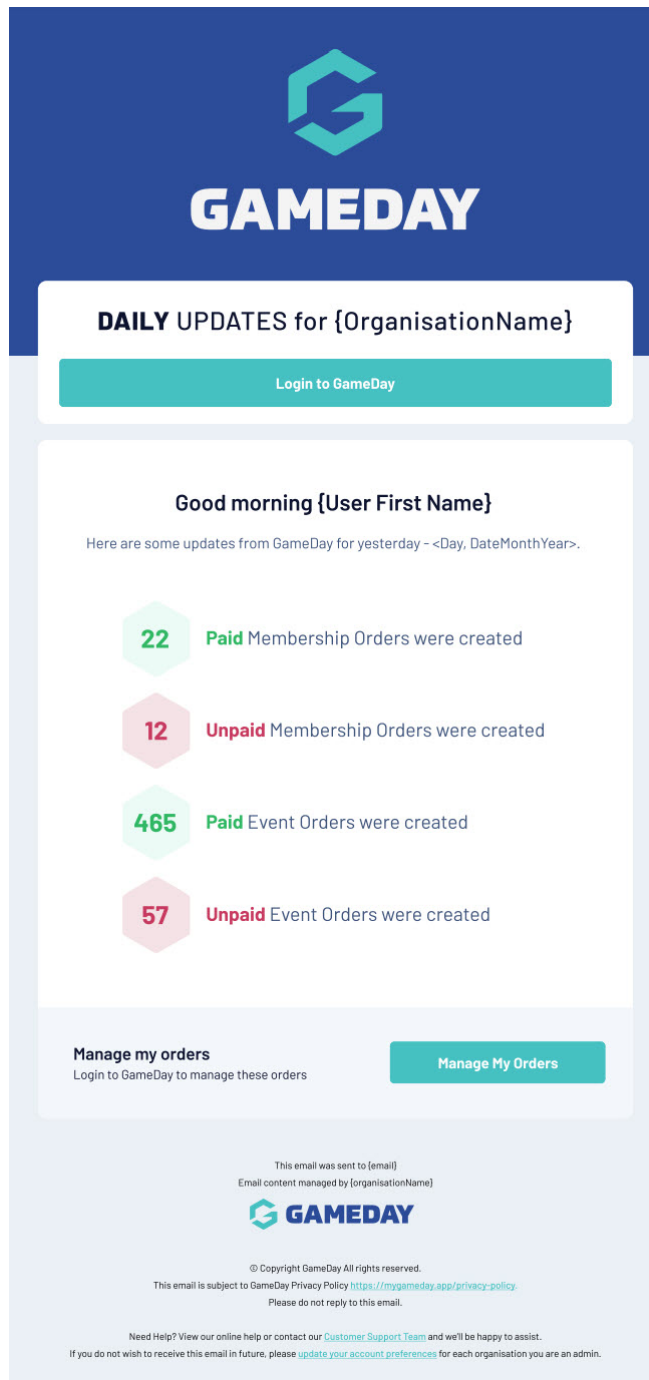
GAMEDAY

DAILY UPDATES for {OrganisationName}

Login to GameDay

Good morning {User First Name}

Here are some updates from GameDay for yesterday - <Day, DateMonthYear>.

22 Paid Membership Orders were created

12 Unpaid Membership Orders were created

465 Paid Event Orders were created

57 Unpaid Event Orders were created

Manage my orders
Login to GameDay to manage these orders

Manage My Orders

This email was sent to {email}
Email content managed by {organisationName}

GAMEDAY

© Copyright GameDay All rights reserved.
This email is subject to GameDay Privacy Policy https://mygameday.app/privacy-policy.
Please do not reply to this email.

Need Help? View our online help or contact our Customer Support Team and we'll be happy to assist.
If you do not wish to receive this email in future, please update your account preferences for each organisation you are an admin.